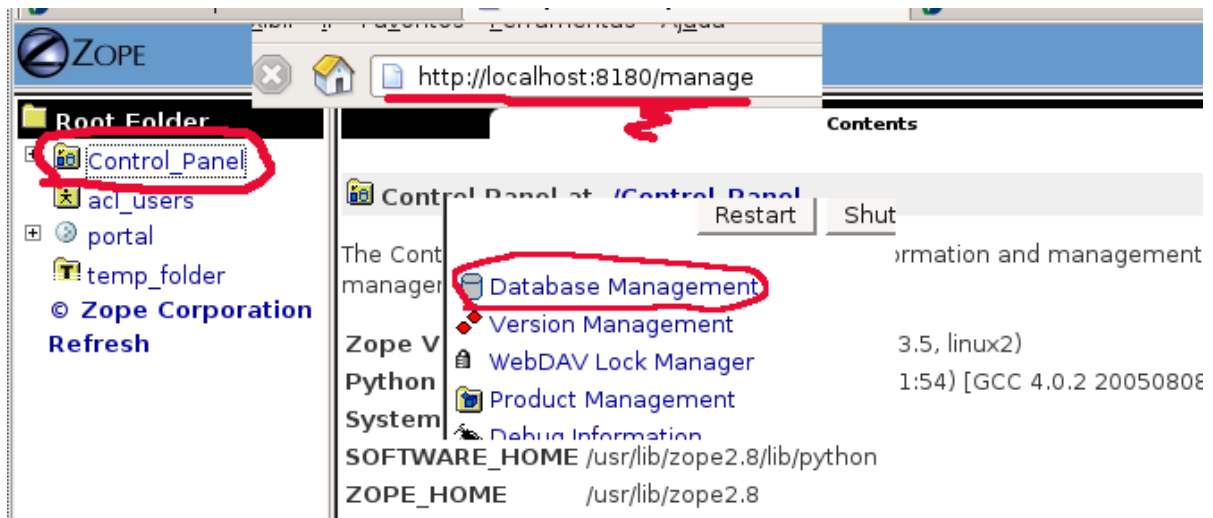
Exibir Favoritos Ferramentas Ajuda

ZOPE

http://localhost:8180/manage

Root Folder

Control_Panel

acl_users

portal

temp_folder

© Zope Corporation

Refresh

Contents

Control Panel at /Control_Panel

Restart Shut

The Cont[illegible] ormation and management

manager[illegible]

Database Management

Version Management

WebDAV Lock Manager

Product Management

Debug Information

Zope V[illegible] 3.5, linux2)

Python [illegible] 1:54) [GCC 4.0.2 20050808

System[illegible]

SOFTWARE_HOME /usr/lib/zope2.8/lib/python

ZOPE_HOME /usr/lib/zope2.8